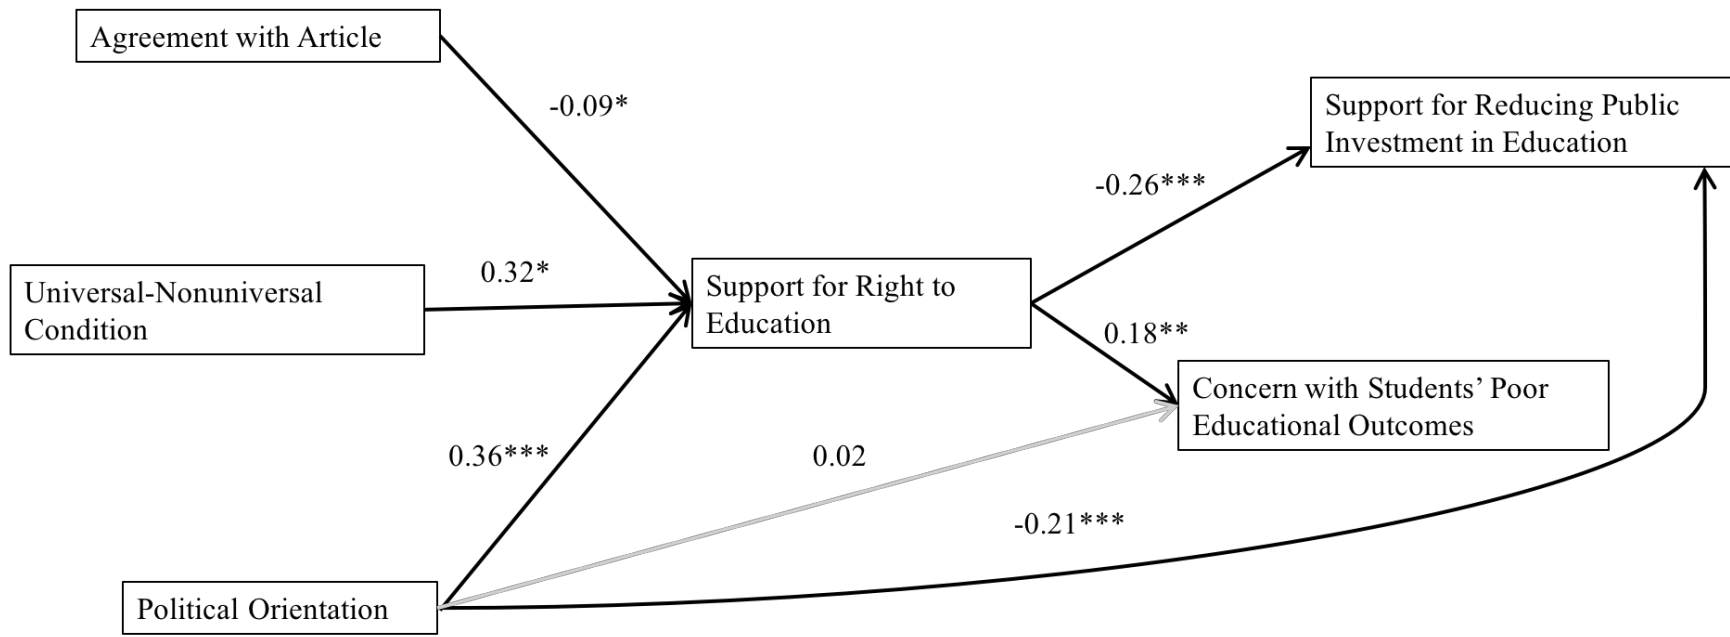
Agreement with Article

-0.09*

Support for Reducing Public Investment in Education

-0.26***

Universal-Nonuniversal Condition

0.32*

Support for Right to Education

0.18**

Concern with Students’ Poor Educational Outcomes

0.36***

0.02

-0.21***

Political Orientation